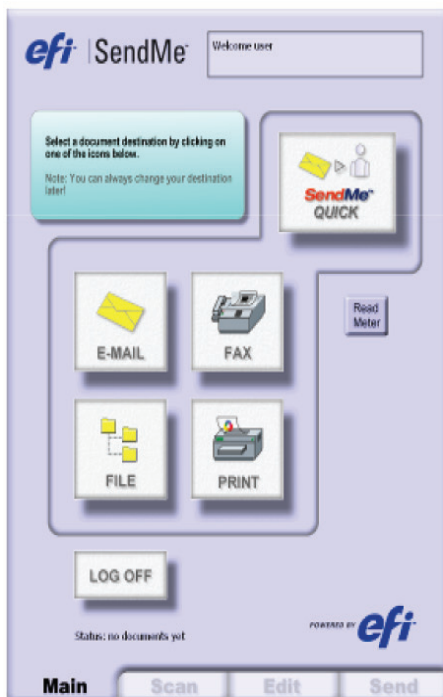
efi SendMe

Welcome user

Select a document destination by clicking on one of the icons below.

Note: You can always change your destination later!

SendMe QUICK

Read Meter

E-MAIL

FAX

FILE

PRINT

LOG OFF

Status: no documents yet

POWERED BY efi

Main

Scan

Edit

Send